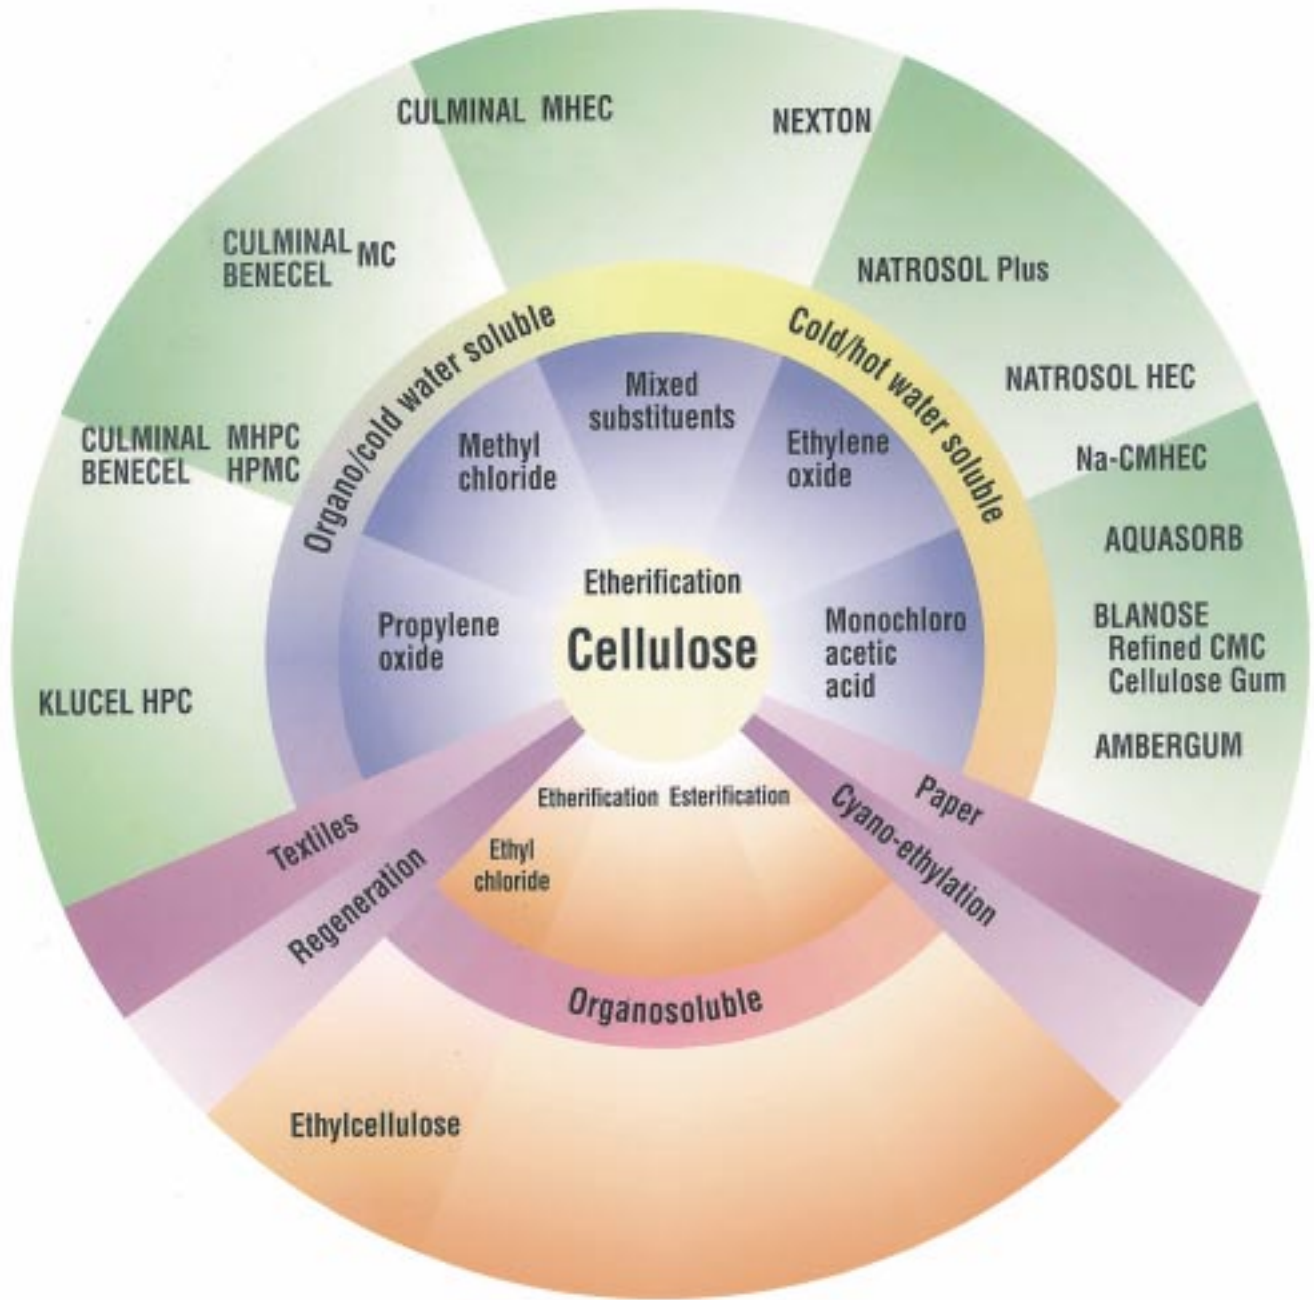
CULMINAL MHEC

NEXTON

CULMINAL MC
BENECEL

NATROSOL Plus

Organo/cold water soluble

Cold/hot water soluble

NATROSOL HEC

Mixed substituents

Methyl chloride

Ethylene oxide

CULMINAL MHPC
BENECEL HPMC

Na-CMHEC

AQUASORB

Etherification

Cellulose

Propylene oxide

Monochloro acetic acid

BLANOSE
Refined CMC
Cellulose Gum

KLUCEL HPC

AMBERGUM

Etherification

Esterification

Paper

Textiles

Cyano-ethylation

Ethyl chloride

Regeneration

Organosoluble

Ethylcellulose